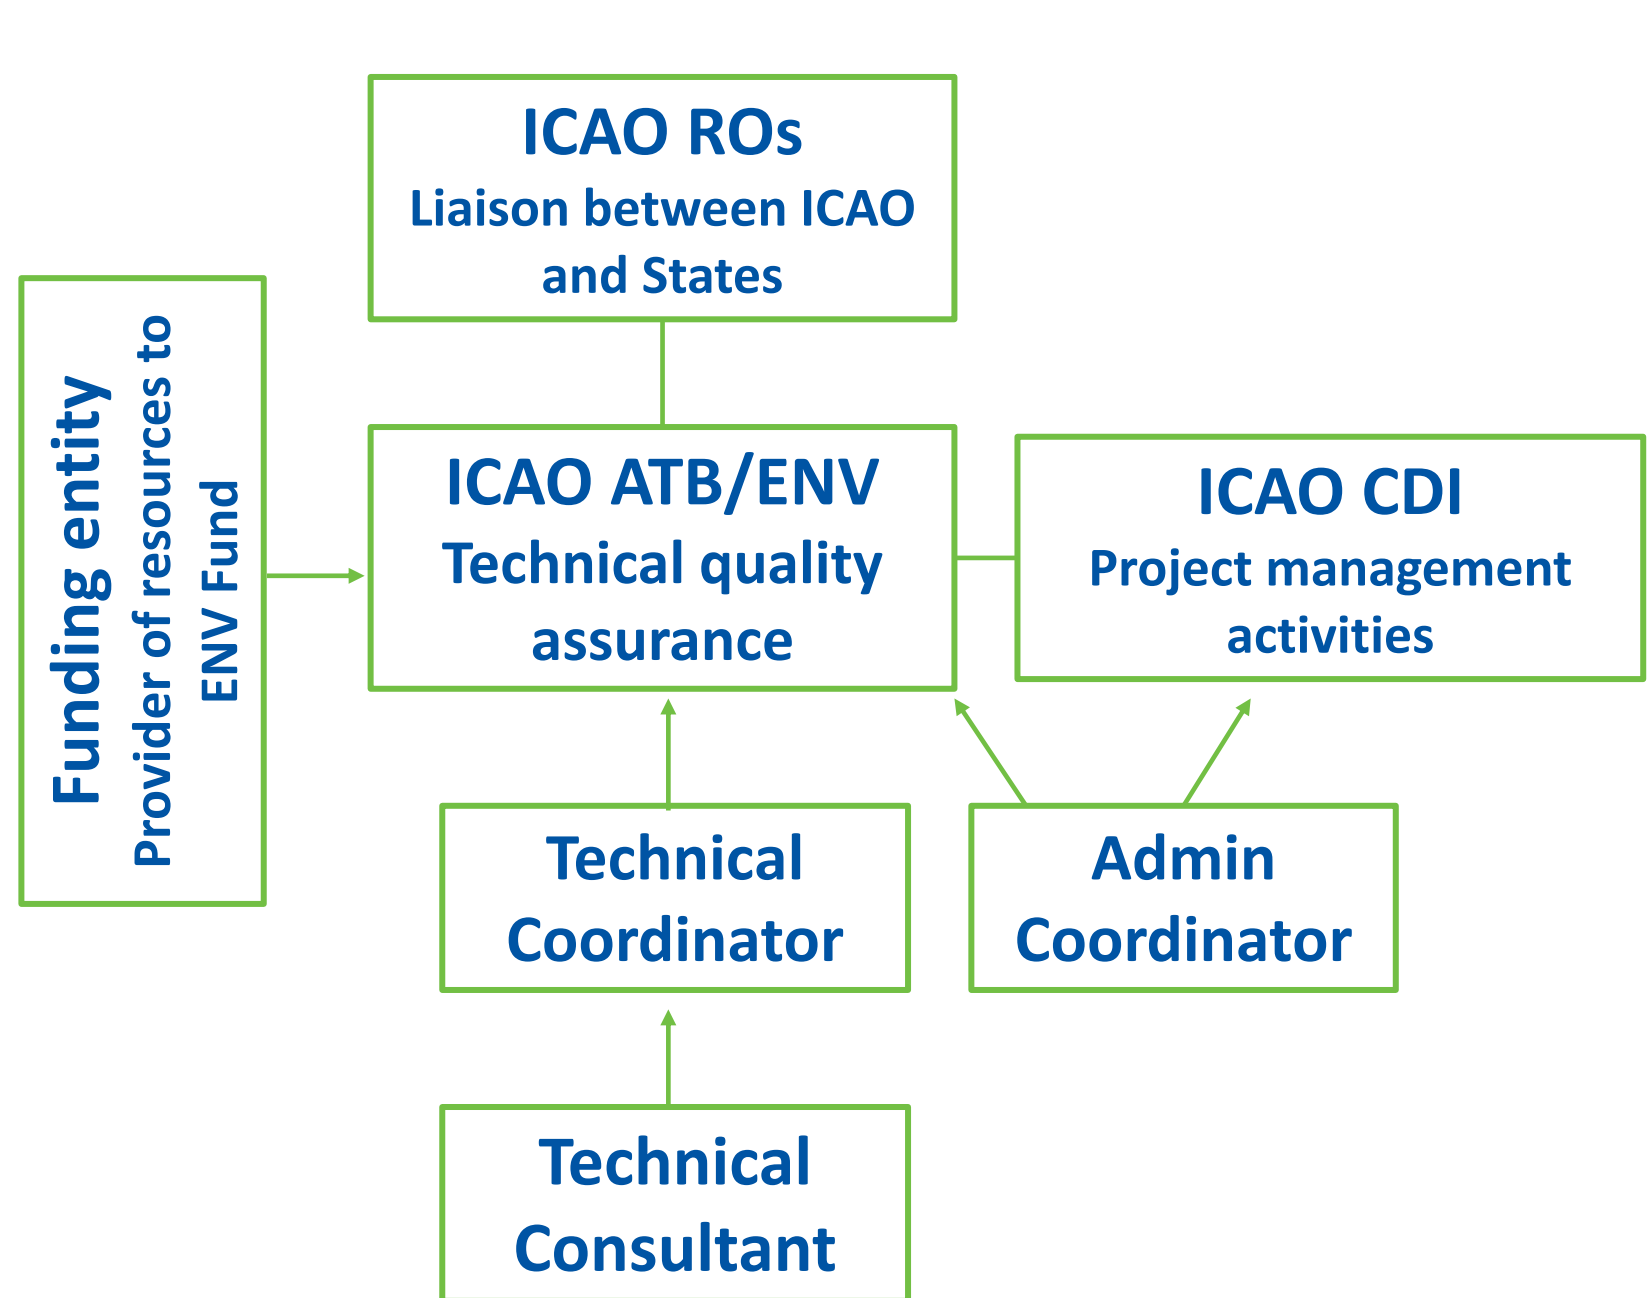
ICAO ROs
Liaison between ICAO and States

Funding entity
Provider of resources to ENV Fund

ICAO ATB/ENV
Technical quality assurance

ICAO CDI
Project management activities

Technical Coordinator

Admin Coordinator

Technical Consultant